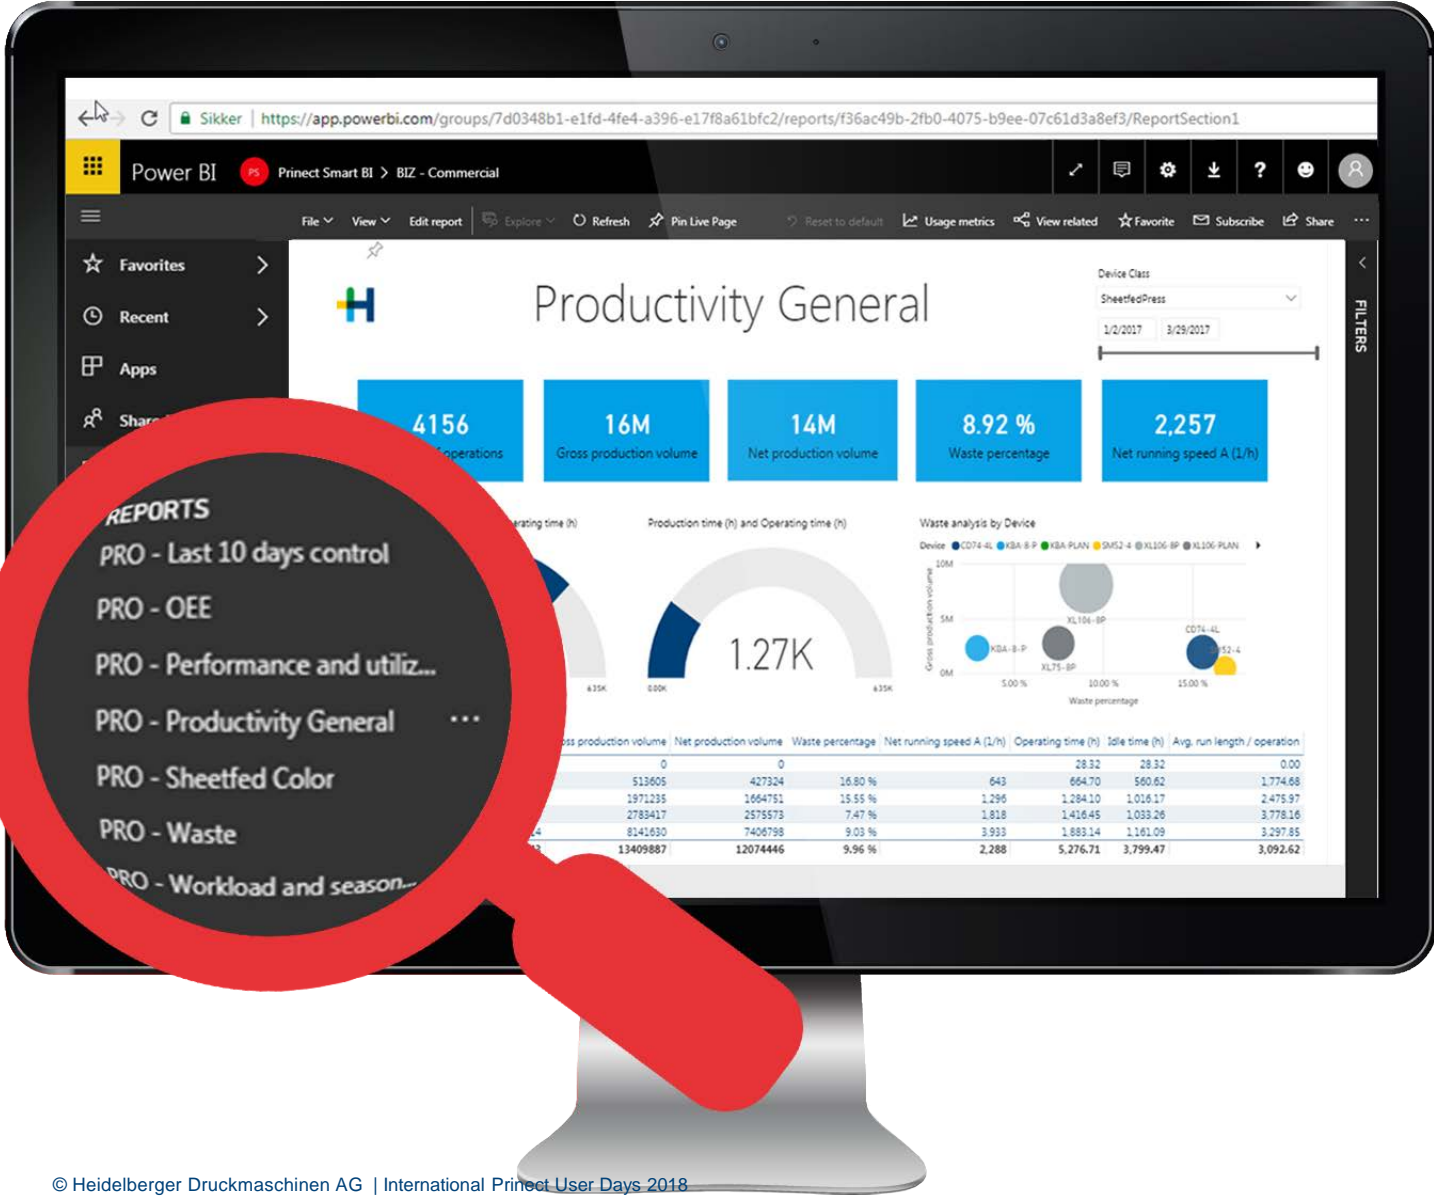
Sikker | https://app.powerbi.com/groups/7d0348b1-e1fd-4fe4-a396-e17f8a61bfc2/reports/f36ac49b-2fb0-4075-b9ee-07c61d3a8ef3/ReportSection1

Power BI

PS Prinect Smart BI > BIZ - Commercial

File View Edit report Explore Refresh Pin Live Page Reset to default Usage metrics View related Favorite Subscribe Share ...

Favorites

Recent

Apps

Shar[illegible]

REPORTS

PRO - Last 10 days control

PRO - OEE

PRO - Performance and utiliz...

PRO - Productivity General ...

PRO - Sheetfed Color

PRO - Waste

PRO - Workload and season...

Productivity General

Device Class

SheetfedPress

1/2/2017 3/29/2017

FILTERS

4156
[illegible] operations

16M
Gross production volume

14M
Net production volume

8.92 %
Waste percentage

2,257
Net running speed A (1/h)

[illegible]rating time (h)

Production time (h) and Operating time (h)

1.27K

0.00K 4.35K

4.35K

Waste analysis by Device

Device CD74-4L KBA-8-P KBA-PLAN SM52-4 XL106-8P XL106-PLAN

10M
5M
0M

Gross production volume

XL106-8P
KBA-8-P
XL75-8P
CD74-4L
SM52-4

5.00 % 10.00 % 15.00 %

Waste percentage

| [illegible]ss production volume | Net production volume | Waste percentage | Net running speed A (1/h) | Operating time (h) | Idle time (h) | Avg. run length / operation |
|---|---|---|---|---|---|---|
| 0 | 0 | | | 28.32 | 28.32 | 0.00 |
| 513605 | 427324 | 16.80 % | 643 | 664.70 | 560.62 | 1,774.68 |
| 1971235 | 1664751 | 15.55 % | 1,296 | 1,284.10 | 1,016.17 | 2,475.97 |
| 2783417 | 2575573 | 7.47 % | 1,818 | 1,416.45 | 1,033.26 | 3,778.16 |
| 8141630 | 7406798 | 9.03 % | 3,933 | 1,883.14 | 1,161.09 | 3,297.85 |
| 13409887 | 12074446 | 9.96 % | 2,288 | 5,276.71 | 3,799.47 | 3,092.62 |

© Heidelberger Druckmaschinen AG | International Prinect User Days 2018